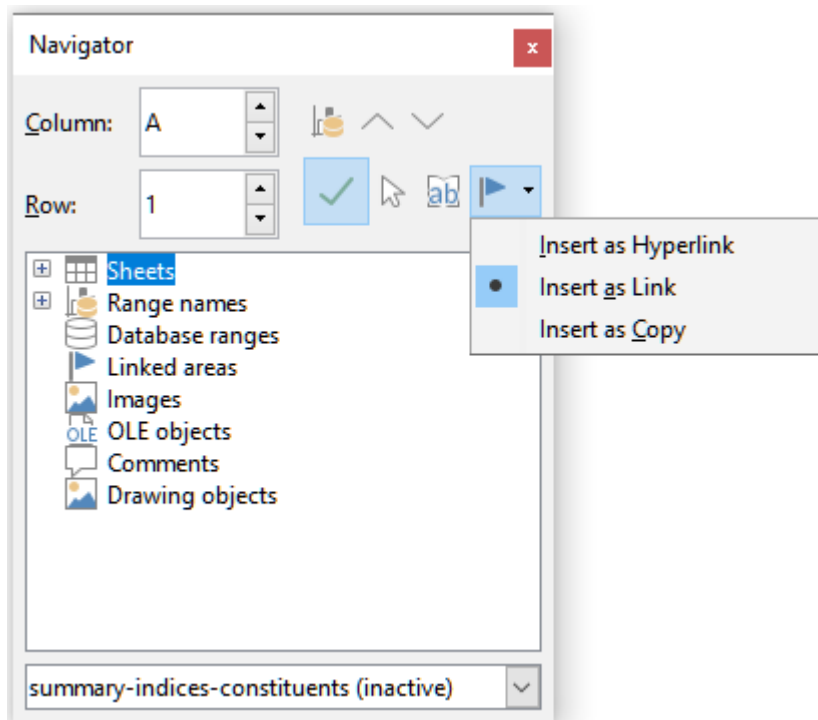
Navigator

Column: A

Row: 1

Insert as Hyperlink
Insert as Link
Insert as Copy

Sheets
Range names
Database ranges
Linked areas
Images
OLE objects
Comments
Drawing objects

summary-indices-constituents (inactive)